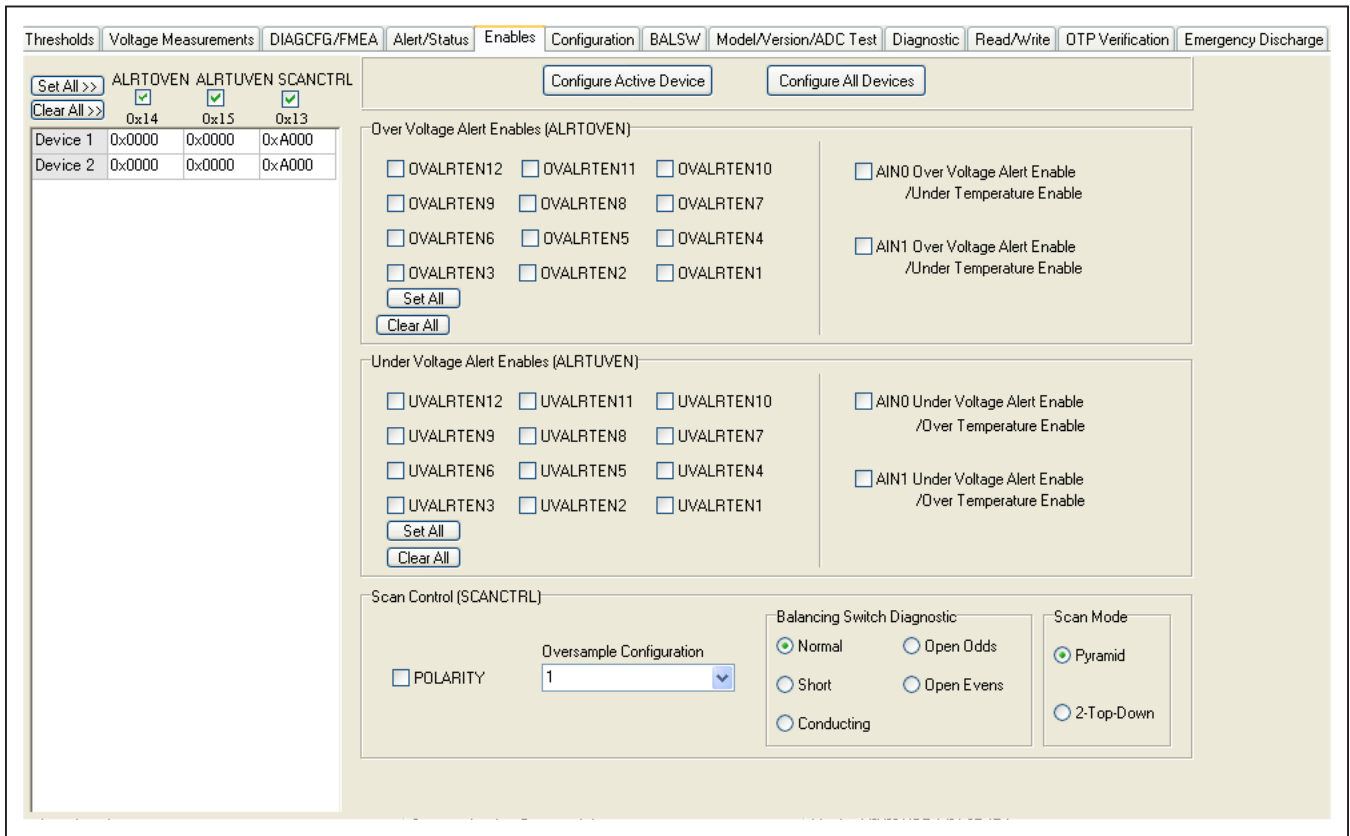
Thresholds | Voltage Measurements | DIAGCFG/FMEA | Alert/Status | Enables | Configuration | BALSW | Model/Version/ADC Test | Diagnostic | Read/Write | OTP Verification | Emergency Discharge

Set All >>
Clear All >>

| | ALRTOVEN 0x14 | ALRTUVEN 0x15 | SCANCTRL 0x13 |
|---|---|---|---|
| Device 1 | 0x0000 | 0x0000 | 0xA000 |
| Device 2 | 0x0000 | 0x0000 | 0xA000 |

Configure Active Device
Configure All Devices

Over Voltage Alert Enables (ALRTOVEN)

OVALRTEN12 OVALRTEN11 OVALRTEN10
OVALRTEN9 OVALRTEN8 OVALRTEN7
OVALRTEN6 OVALRTEN5 OVALRTEN4
OVALRTEN3 OVALRTEN2 OVALRTEN1
Set All
Clear All

AIN0 Over Voltage Alert Enable /Under Temperature Enable
AIN1 Over Voltage Alert Enable /Under Temperature Enable

Under Voltage Alert Enables (ALRTUVEN)

UVALRTEN12 UVALRTEN11 UVALRTEN10
UVALRTEN9 UVALRTEN8 UVALRTEN7
UVALRTEN6 UVALRTEN5 UVALRTEN4
UVALRTEN3 UVALRTEN2 UVALRTEN1
Set All
Clear All

AIN0 Under Voltage Alert Enable /Over Temperature Enable
AIN1 Under Voltage Alert Enable /Over Temperature Enable

Scan Control (SCANCTRL)

POLARITY
Oversample Configuration
1

Balancing Switch Diagnostic
Normal
Open Odds
Short
Open Evens
Conducting

Scan Mode
Pyramid
2-Top-Down